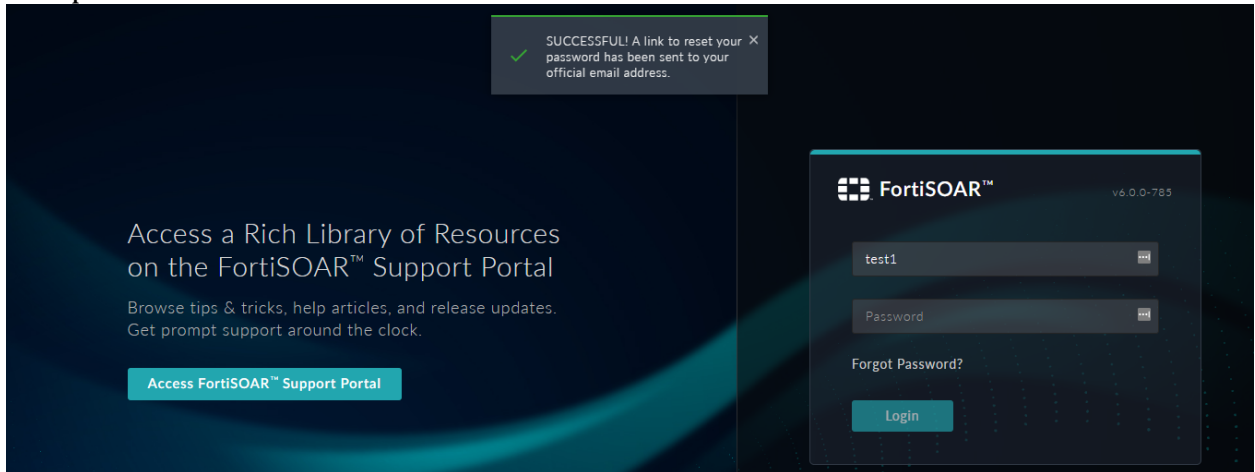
SUCCESSFUL! A link to reset your password has been sent to your official email address.

Access a Rich Library of Resources on the FortiSOAR™ Support Portal

Browse tips & tricks, help articles, and release updates. Get prompt support around the clock.

Access FortiSOAR™ Support Portal

FortiSOAR™

v6.0.0-785

test1

Password

Forgot Password?

Login